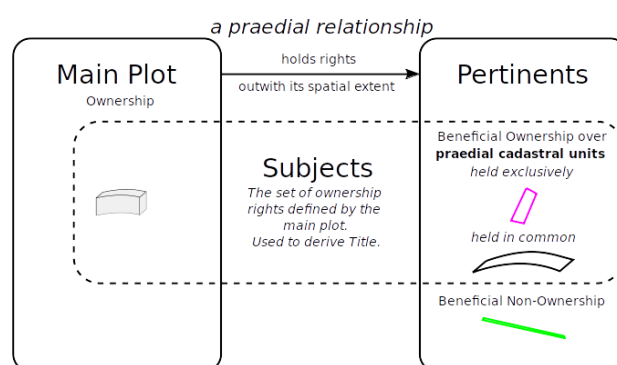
a praedial relationship

Main Plot
Ownership

holds rights
outwith its spatial extent

Pertinents

Subjects
The set of ownership rights defined by the main plot.
Used to derive Title.

Beneficial Ownership over
**praedial cadastral units**
held exclusively

held in common

Beneficial Non-Ownership